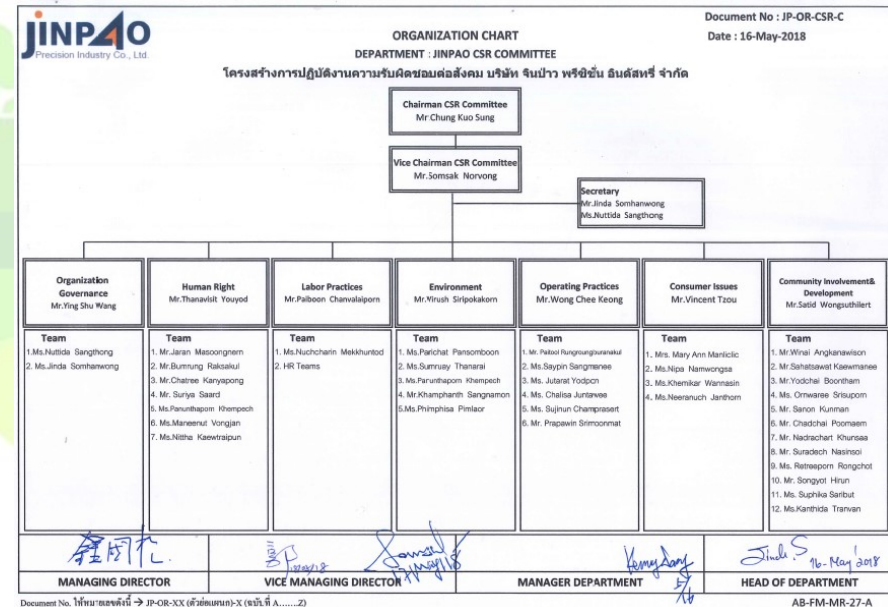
JINPAO
Precision Industry Co., Ltd.

ORGANIZATION CHART
DEPARTMENT : JINPAO CSR COMMITTEE
โครงสร้างการปฏิบัติงานความรับผิดชอบต่อสังคม บริษัท จินป่าว พรีซิชั่น อินดัสทรี่ จำกัด

Document No : JP-OR-CSR-C
Date : 16-May-2018

Chairman CSR Committee
Mr Chung Kuo Sung

Vice Chairman CSR Committee
Mr.Somsak Norvong

Secretary
Mr.Jinda Somhanwong
Ms.Nuttida Sangthong

Organization Governance
Mr.Ying Shu Wang

Team
1.Ms.Nuttida Sangthong
2. Ms.Jinda Somhanwong

Human Right
Mr.Thanavisit Youyod

Team
1. Mr.Jaran Masoongnern
2. Mr.Bumrung Raksakul
3. Mr.Chatree Kanyapong
4. Mr. Suriya Saard
5. Ms.Panunthaporn Khempech
6. Ms.Maneenut Vongjan
7. Ms.Nittha Kaewtraipun

Labor Practices
Mr.Paiboon Chanvalaiporn

Team
1. Ms.Nuchcharin Mekkhuntod
2. HR Teams

Environment
Mr.Yirush Siripokakorn

Team
1. Ms.Parichat Pansomboon
2. Ms.Sumruay Thanarai
3. Ms.Parunthaporn Khempech
4. Mr.Khamphanth Sangnamon
5.Ms.Phimphisa Pimlaor

Operating Practices
Mr.Wong Chee Keong

Team
1. Mr. Paiboon Rungroungburanakul
2. Ms.Saypin Sangmanee
3. Ms. Jutarat Yodpon
4. Ms. Chalisa Juntawee
5. Ms. Sujinun Champrasert
6. Mr. Prapawin Sriroonmat

Consumer Issues
Mr.Vincent Tzou

Team
1. Mrs. Mary Ann Manlictic
2. Ms.Nipa Namwongsa
3. Ms.Khemikar Wannasin
4. Ms.Neeranuch Janthorn

Community Involvement& Development
Mr.Satid Wongsuthilert

Team
1. Mr.Winai Angkanawison
2. Mr.Sahatsawat Kaewmanee
3. Mr.Yodchai Boontham
4. Ms. Ornwaree Srisuporn
5. Mr. Sanon Kunman
6. Mr. Chadchai Poomaem
7. Mr. Nadrachart Khunsaa
8. Mr. Suradech Nasinsoi
9. Ms. Retreeporn Rongchot
10. Mr. Songyot Hirun
11. Ms. Suphika Saributr
12. Ms.Kanthida Tranvan

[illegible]
MANAGING DIRECTOR

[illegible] 16 May 18
VICE MANAGING DIRECTOR

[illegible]
MANAGER DEPARTMENT

Jinda S 16-May 2018
HEAD OF DEPARTMENT

Document No. ให้หมายเลขดังนี้ → JP-OR-XX (ตัวย่อแผนก)-X (ฉบับที่ A.......Z)
AB-FM-MR-27-A